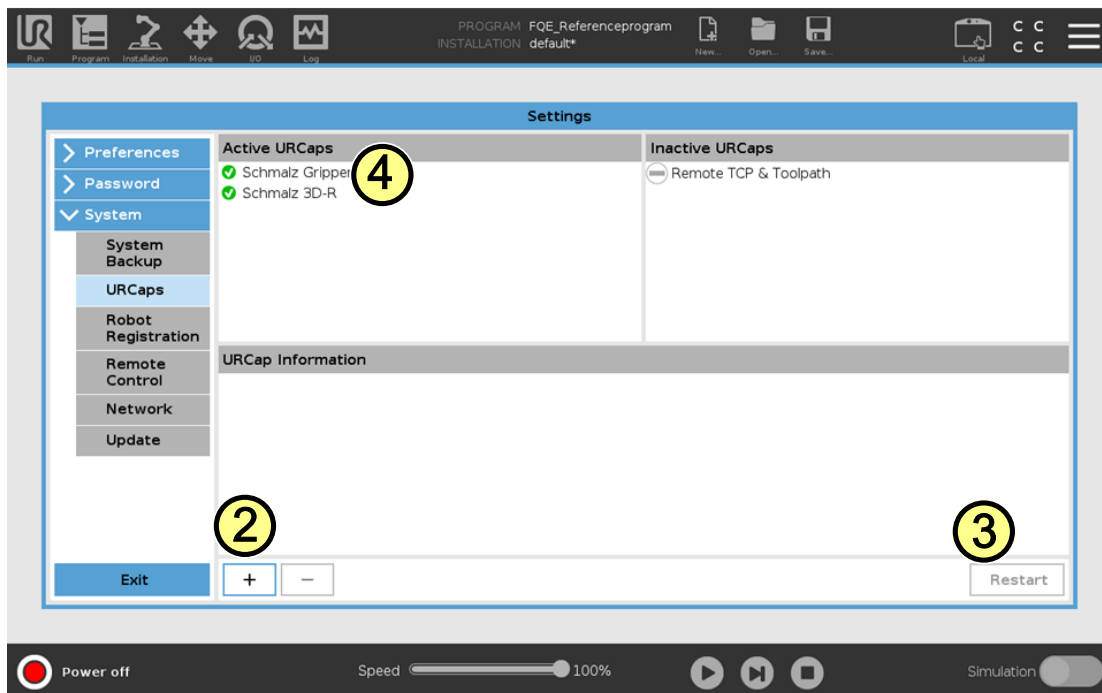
Run Program Installation Move I/O Log

PROGRAM FQE_Referenceprogram
INSTALLATION default*

New... Open... Save...

Local

C C
C C

Settings

Preferences
Password
System
System Backup
URCaps
Robot Registration
Remote Control
Network
Update

Exit

Active URCaps
Schmalz Gripper
Schmalz 3D-R

4

Inactive URCaps
Remote TCP & Toolpath

URCap Information

2

+ −

3

Restart

Power off

Speed 100%

Simulation